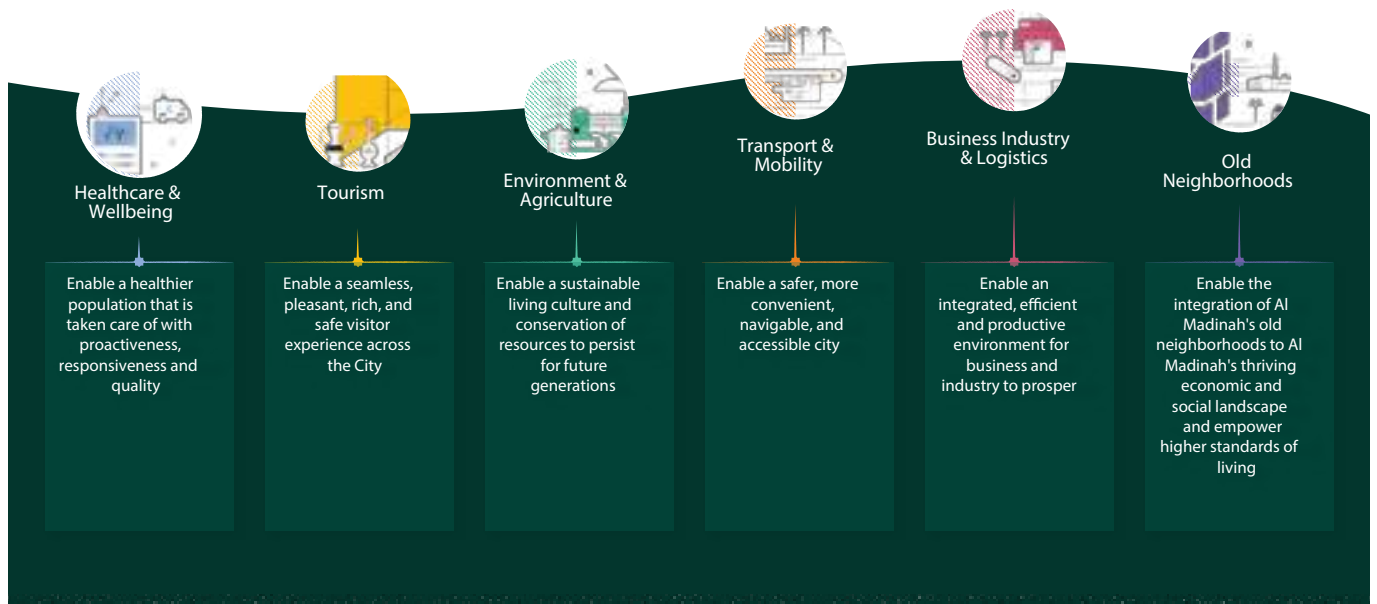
Healthcare & Wellbeing

Enable a healthier population that is taken care of with proactiveness, responsiveness and quality

Tourism

Enable a seamless, pleasant, rich, and safe visitor experience across the City

Environment & Agriculture

Enable a sustainable living culture and conservation of resources to persist for future generations

Transport & Mobility

Enable a safer, more convenient, navigable, and accessible city

Business Industry & Logistics

Enable an integrated, efficient and productive environment for business and industry to prosper

Old Neighborhoods

Enable the integration of Al Madinah's old neighborhoods to Al Madinah's thriving economic and social landscape and empower higher standards of living